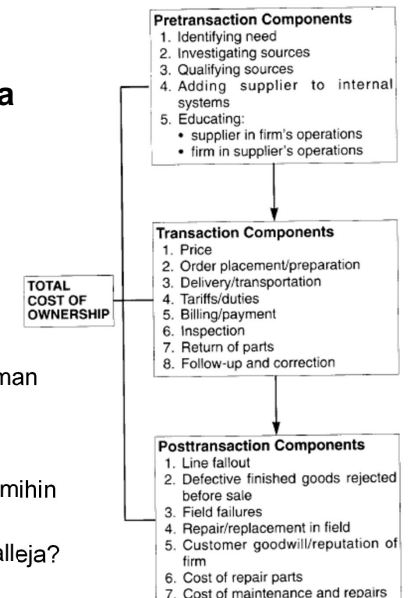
a

man

mihin

alleja?

TOTAL COST OF OWNERSHIP

Pretransaction Components
1. Identifying need
2. Investigating sources
3. Qualifying sources
4. Adding supplier to internal systems
5. Educating:
• supplier in firm's operations
• firm in supplier's operations

Transaction Components
1. Price
2. Order placement/preparation
3. Delivery/transportation
4. Tariffs/duties
5. Billing/payment
6. Inspection
7. Return of parts
8. Follow-up and correction

Posttransaction Components
1. Line fallout
2. Defective finished goods rejected before sale
3. Field failures
4. Repair/replacement in field
5. Customer goodwill/reputation of firm
6. Cost of repair parts
7. Cost of maintenance and repairs